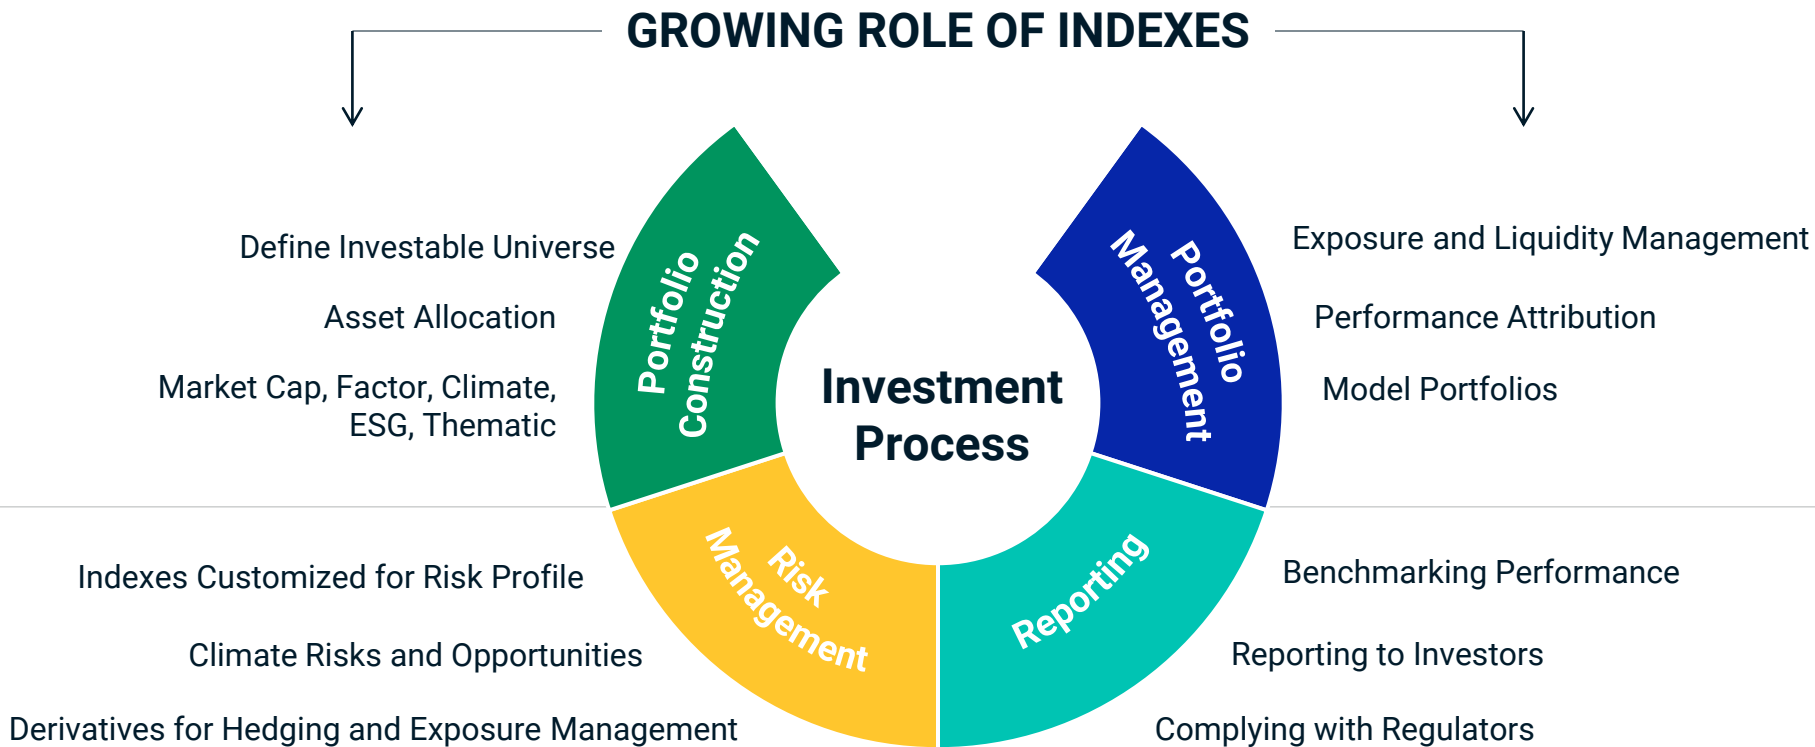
GROWING ROLE OF INDEXES

Define Investable Universe

Asset Allocation

Market Cap, Factor, Climate, ESG, Thematic

Portfolio Construction

Investment Process

Portfolio Management

Exposure and Liquidity Management

Performance Attribution

Model Portfolios

Indexes Customized for Risk Profile

Climate Risks and Opportunities

Derivatives for Hedging and Exposure Management

Risk Management

Reporting

Benchmarking Performance

Reporting to Investors

Complying with Regulators